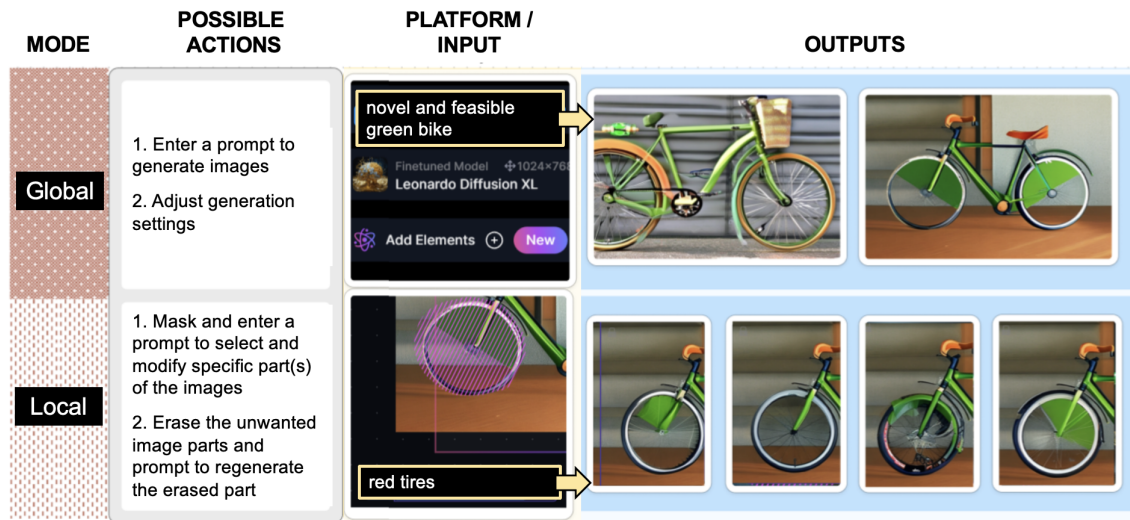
| MODE | POSSIBLE ACTIONS | PLATFORM / INPUT | OUTPUTS |
|---|---|---|---|
| Global | 1. Enter a prompt to generate images<br>2. Adjust generation settings | novel and feasible green bike<br>Finetuned Model ✣1024×768<br>Leonardo Diffusion XL<br>Add Elements ⊕ New | |
| Local | 1. Mask and enter a prompt to select and modify specific part(s) of the images<br>2. Erase the unwanted image parts and prompt to regenerate the erased part | red tires | |